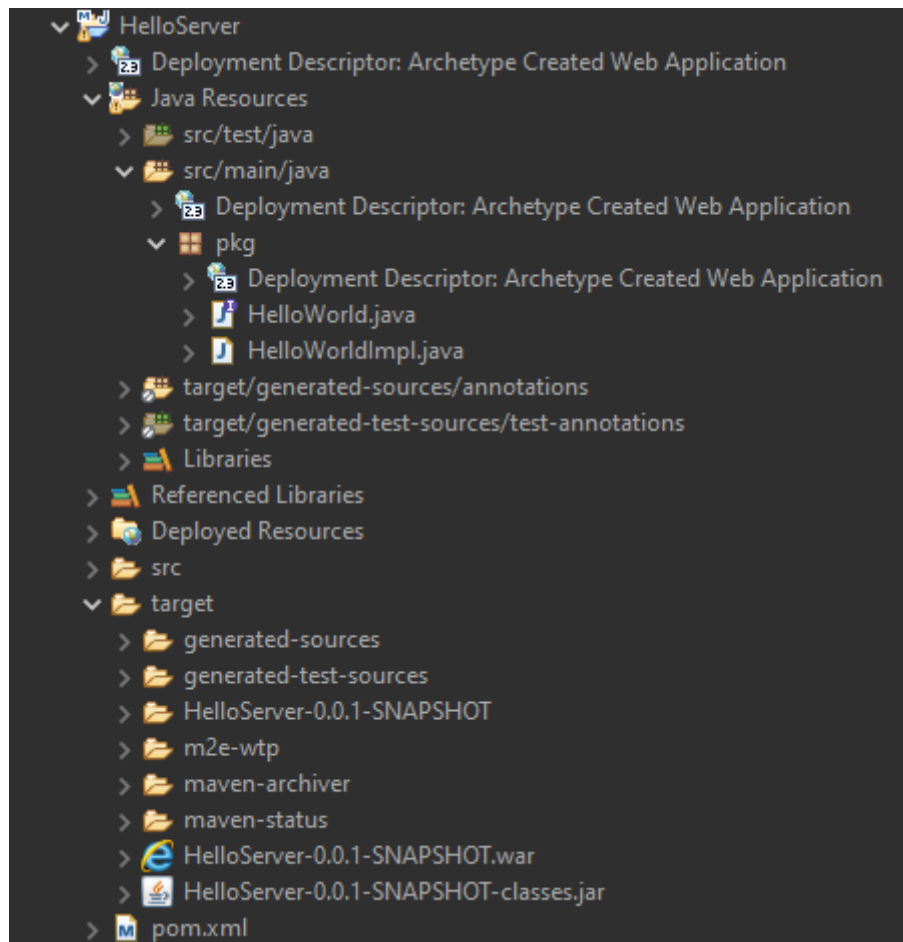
HelloServer
Deployment Descriptor: Archetype Created Web Application
Java Resources
src/test/java
src/main/java
Deployment Descriptor: Archetype Created Web Application
pkg
Deployment Descriptor: Archetype Created Web Application
HelloWorld.java
HelloWorldImpl.java
target/generated-sources/annotations
target/generated-test-sources/test-annotations
Libraries
Referenced Libraries
Deployed Resources
src
target
generated-sources
generated-test-sources
HelloServer-0.0.1-SNAPSHOT
m2e-wtp
maven-archiver
maven-status
HelloServer-0.0.1-SNAPSHOT.war
HelloServer-0.0.1-SNAPSHOT-classes.jar
pom.xml